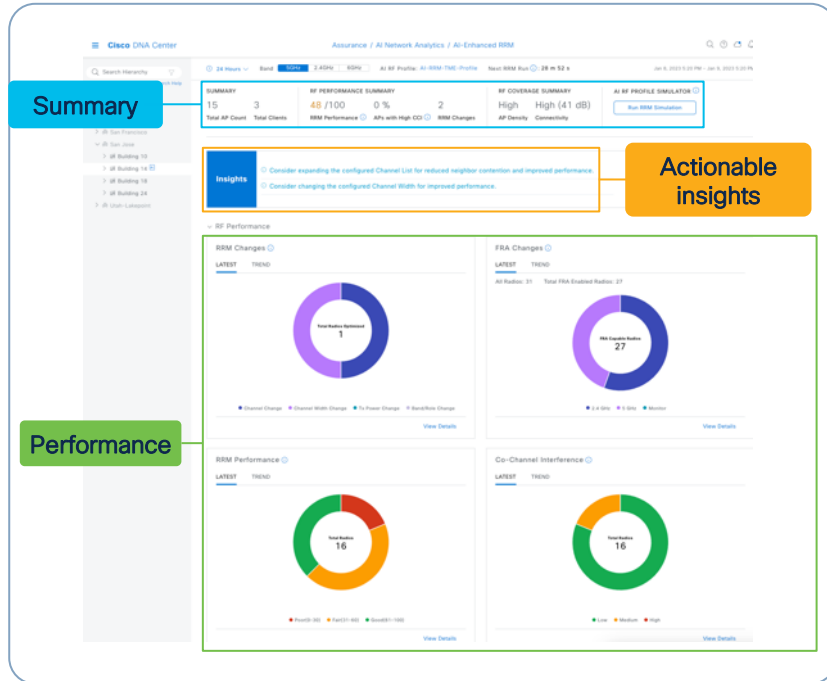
Cisco DNA Center

Assurance / AI Network Analytics / AI-Enhanced RRM

Search Hierarchy

24 Hours Band 5GHz 2.4GHz 6GHz AI RF Profile: AI-RRM-TME-Profile Next RRM Run: 28 m 52 s

Summary

SUMMARY
15 Total AP Count
3 Total Clients

RF PERFORMANCE SUMMARY
48 /100 RRM Performance
0 % APs with High CCI
2 RRM Changes

RF COVERAGE SUMMARY
High AP Density
High (41 dB) Connectivity

AI RF PROFILE SIMULATOR
Run RRM Simulation

San Francisco
San Jose
Building 15
Building 18
Building 19
Building 24
Utah-Lakepoint

Insights
Consider expanding the configured Channel List for reduced neighbor contention and improved performance.
Consider changing the configured Channel Width for improved performance.

Actionable insights

RF Performance

RRM Changes
LATEST TREND
Total Radios Optimized
1
Channel Change Channel Width Change Tx Power Change Band/Role Change
View Details

FRA Changes
LATEST TREND
All Radios: 31 Total FRA Enabled Radios: 27
FRA Capable Radios
27
2.4 GHz 5 GHz Monitor
View Details

Performance

RRM Performance
LATEST TREND
Total Radios
16
Poor(0-30) Fair(31-60) Good(61-100)
View Details

Co-Channel Interference
LATEST TREND
Total Radios
16
Low Medium High
View Details